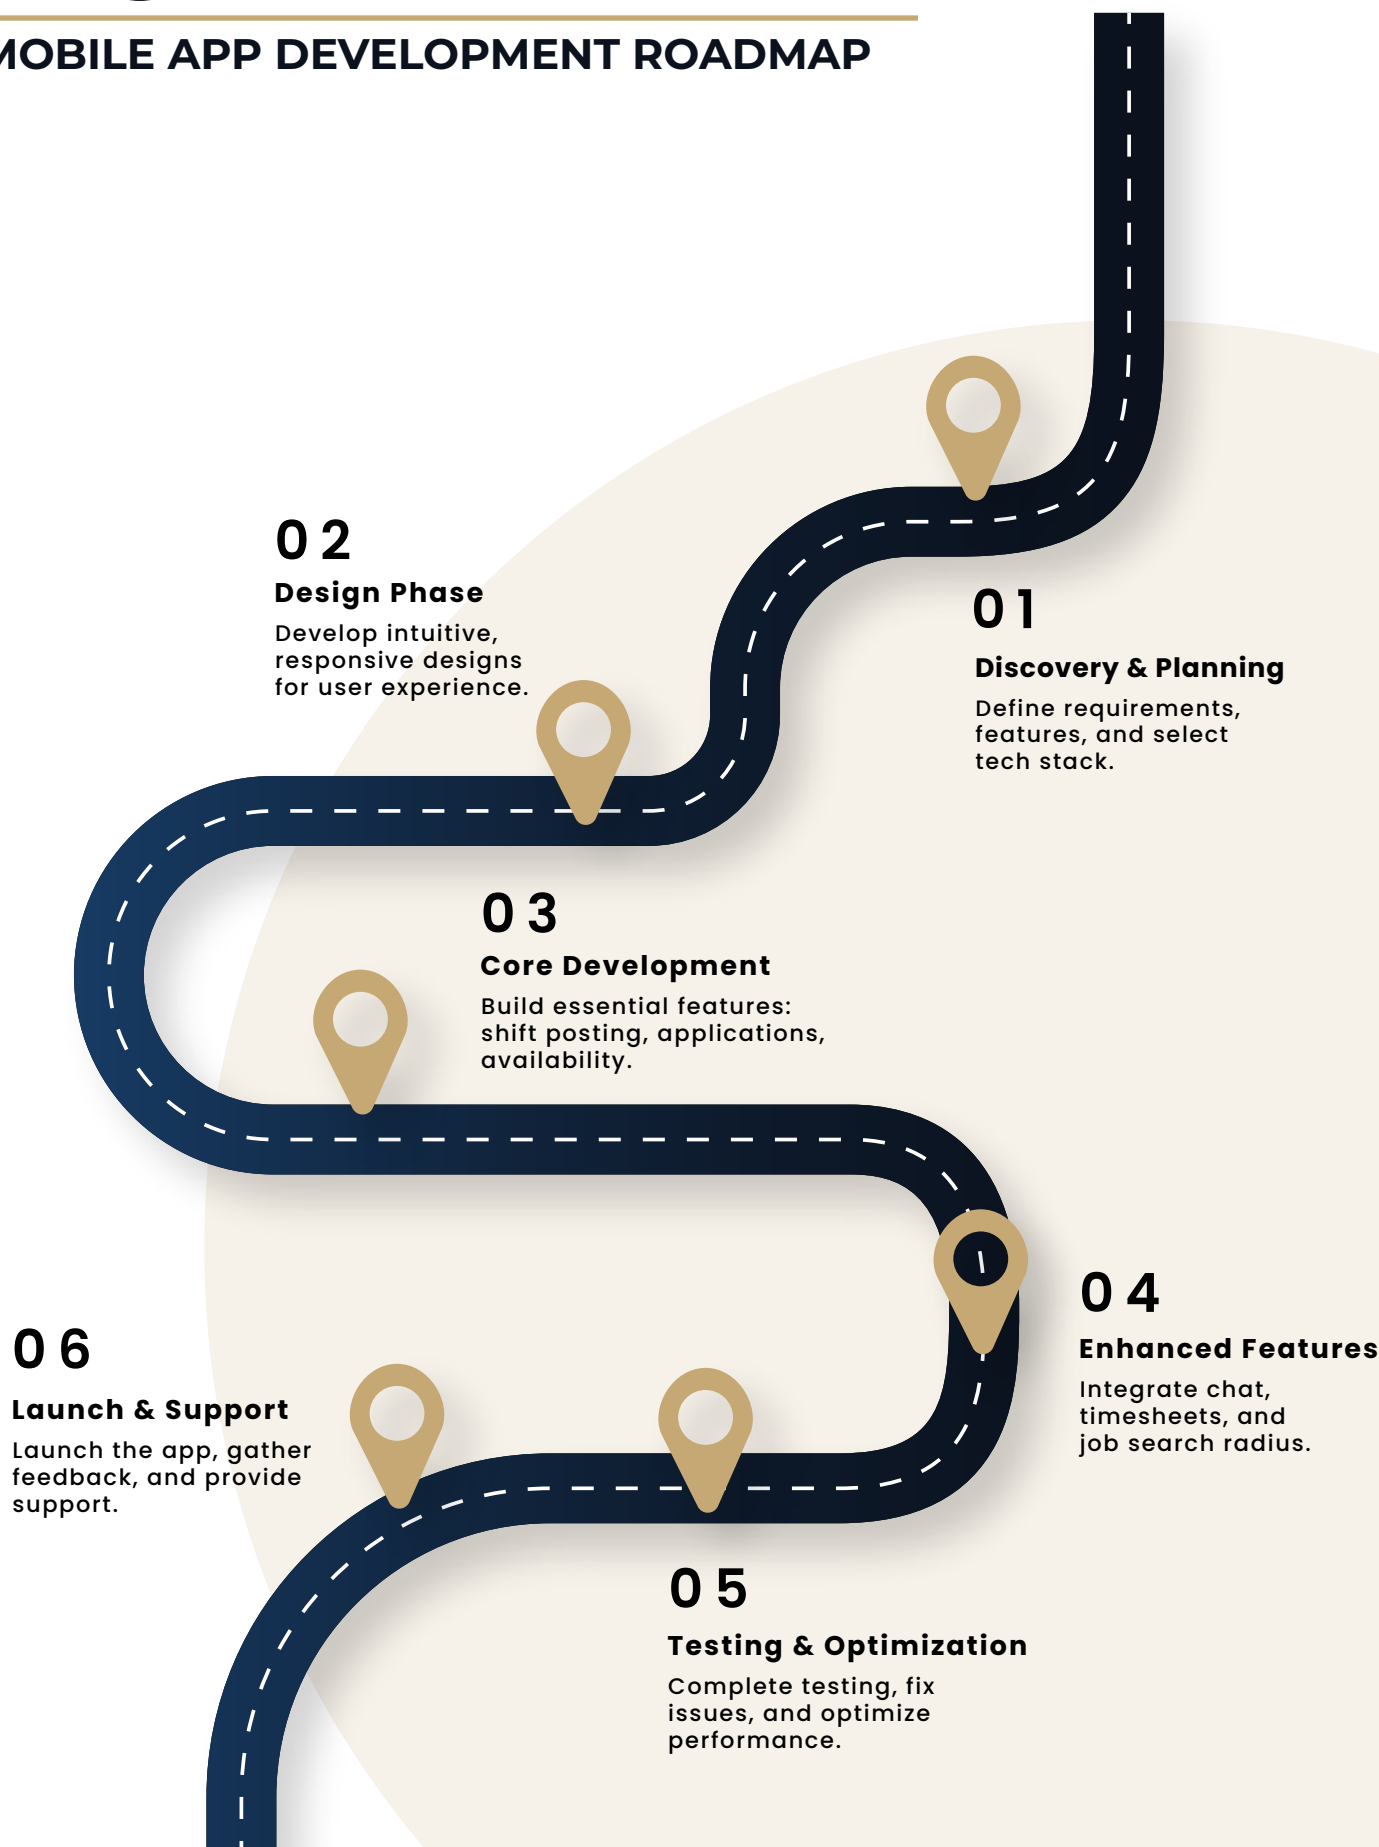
MOBILE APP DEVELOPMENT ROADMAP

02
Design Phase
Develop intuitive, responsive designs for user experience.

01
Discovery & Planning
Define requirements, features, and select tech stack.

03
Core Development
Build essential features: shift posting, applications, availability.

04
Enhanced Features
Integrate chat, timesheets, and job search radius.

06
Launch & Support
Launch the app, gather feedback, and provide support.

05
Testing & Optimization
Complete testing, fix issues, and optimize performance.